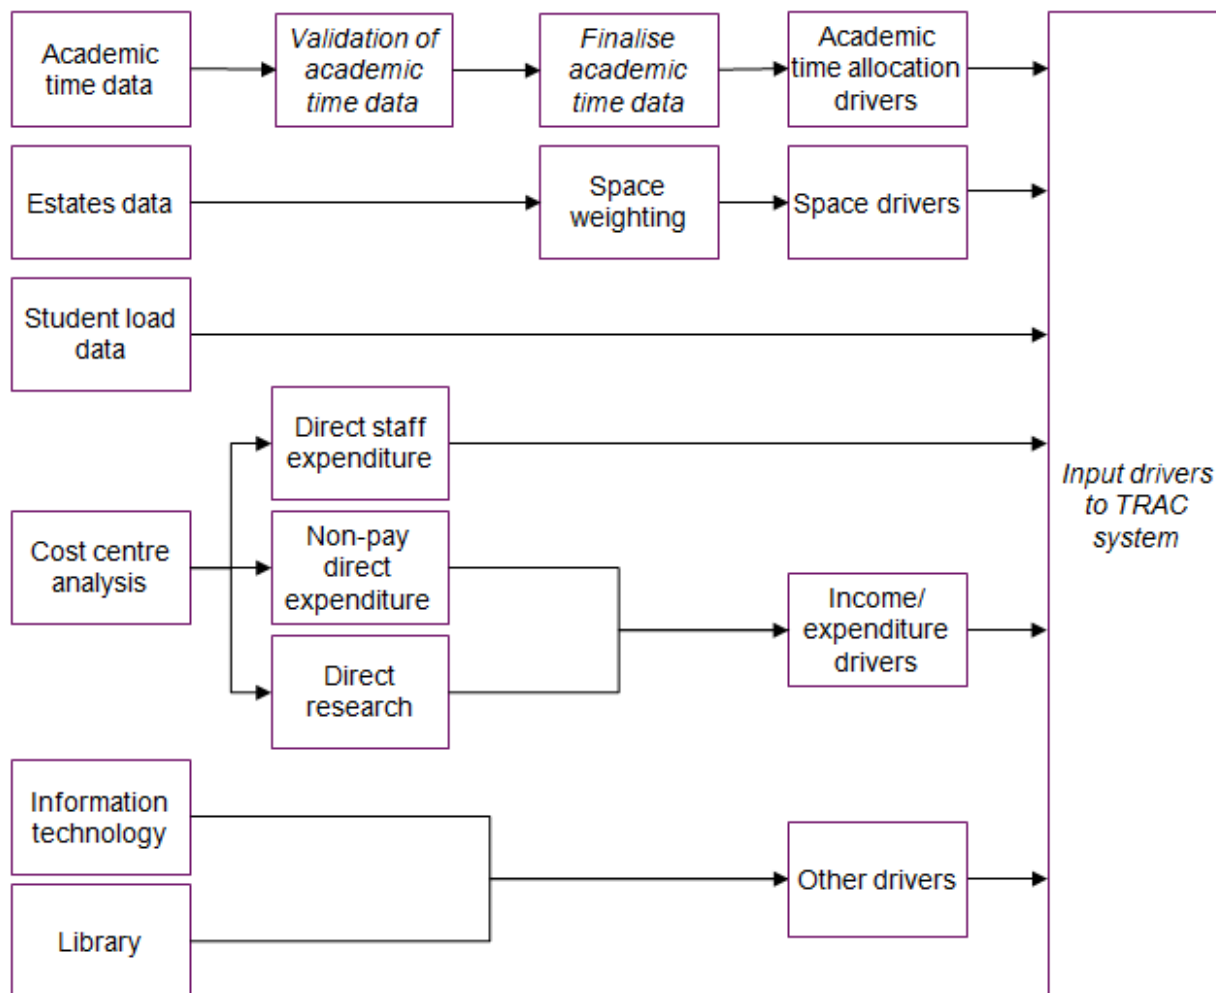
Academic time data

Validation of academic time data

Finalise academic time data

Academic time allocation drivers

Estates data

Space weighting

Space drivers

Student load data

Direct staff expenditure

Cost centre analysis

Non-pay direct expenditure

Direct research

Income/ expenditure drivers

Information technology

Library

Other drivers

Input drivers to TRAC system